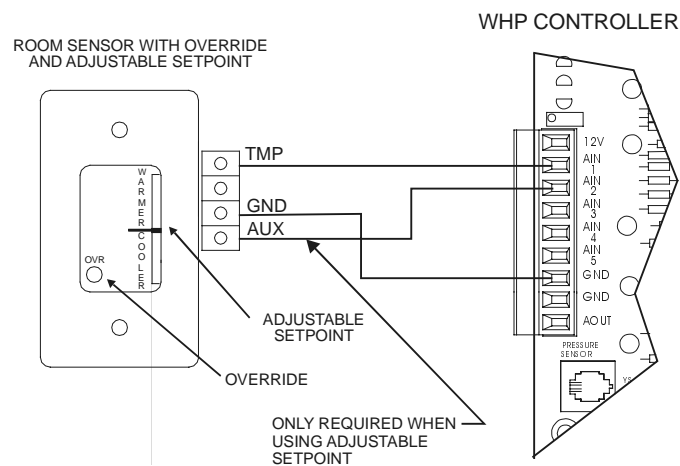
WHP CONTROLLER

ROOM SENSOR WITH OVERRIDE AND ADJUSTABLE SETPOINT

WARMER

COOLER

OVR

TMP

GND

AUX

12V

AIN 1

AIN 2

AIN 3

AIN 4

AIN 5

GND

GND

AOUT

PRESSURE SENSOR

ADJUSTABLE SETPOINT

OVERRIDE

ONLY REQUIRED WHEN USING ADJUSTABLE SETPOINT